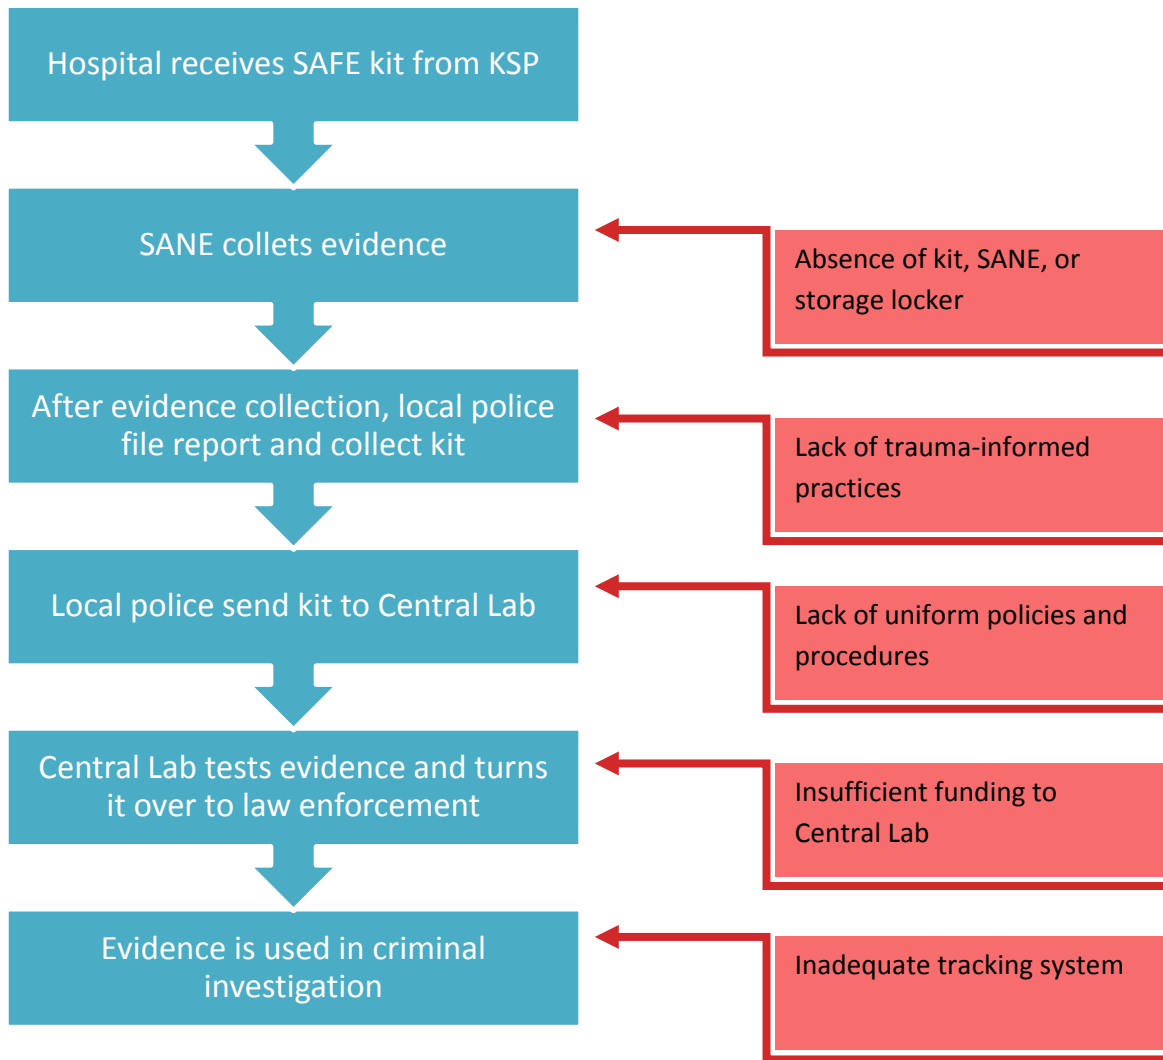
Hospital receives SAFE kit from KSP

SANE collets evidence

Absence of kit, SANE, or storage locker

After evidence collection, local police file report and collect kit

Lack of trauma-informed practices

Local police send kit to Central Lab

Lack of uniform policies and procedures

Central Lab tests evidence and turns it over to law enforcement

Insufficient funding to Central Lab

Evidence is used in criminal investigation

Inadequate tracking system